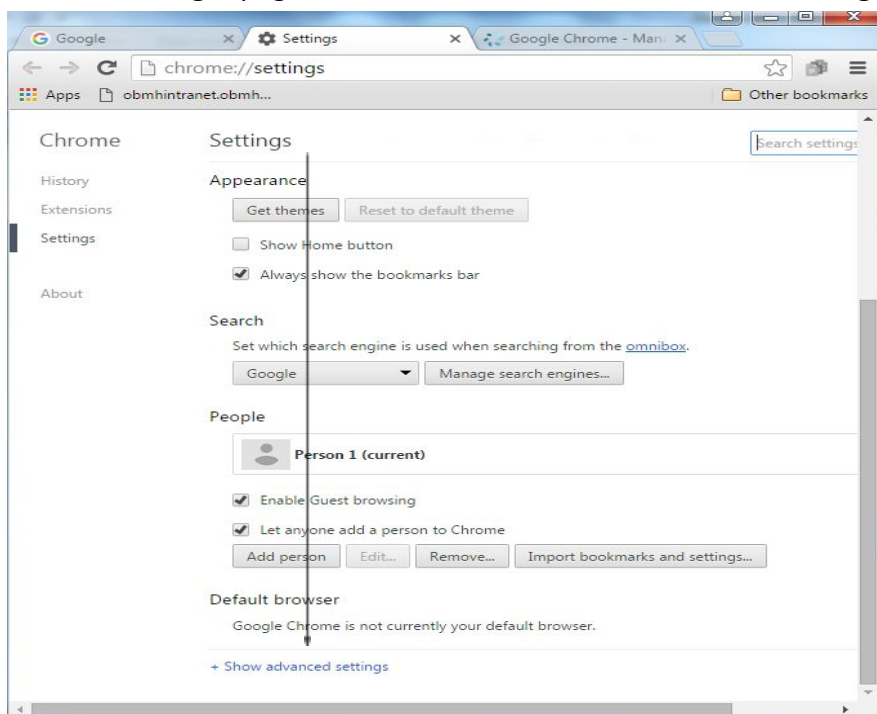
G Google
Settings
Google Chrome - Man
chrome://settings
Apps
obmhintranet.obmh...
Other bookmarks

Chrome
History
Extensions
Settings
About

Settings
Search settings

Appearance
Get themes
Reset to default theme
Show Home button
Always show the bookmarks bar

Search
Set which search engine is used when searching from the omnibox.
Google
Manage search engines...

People
Person 1 (current)
Enable Guest browsing
Let anyone add a person to Chrome
Add person
Edit...
Remove...
Import bookmarks and settings...

Default browser
Google Chrome is not currently your default browser.

+ Show advanced settings